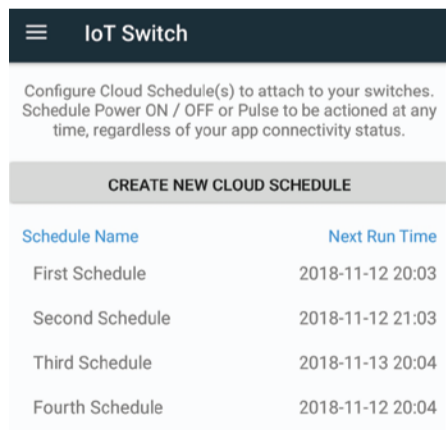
IoT Switch

Configure Cloud Schedule(s) to attach to your switches. Schedule Power ON / OFF or Pulse to be actioned at any time, regardless of your app connectivity status.

CREATE NEW CLOUD SCHEDULE

| Schedule Name | Next Run Time |
|---|---|
| First Schedule | 2018-11-12 20:03 |
| Second Schedule | 2018-11-12 21:03 |
| Third Schedule | 2018-11-13 20:04 |
| Fourth Schedule | 2018-11-12 20:04 |